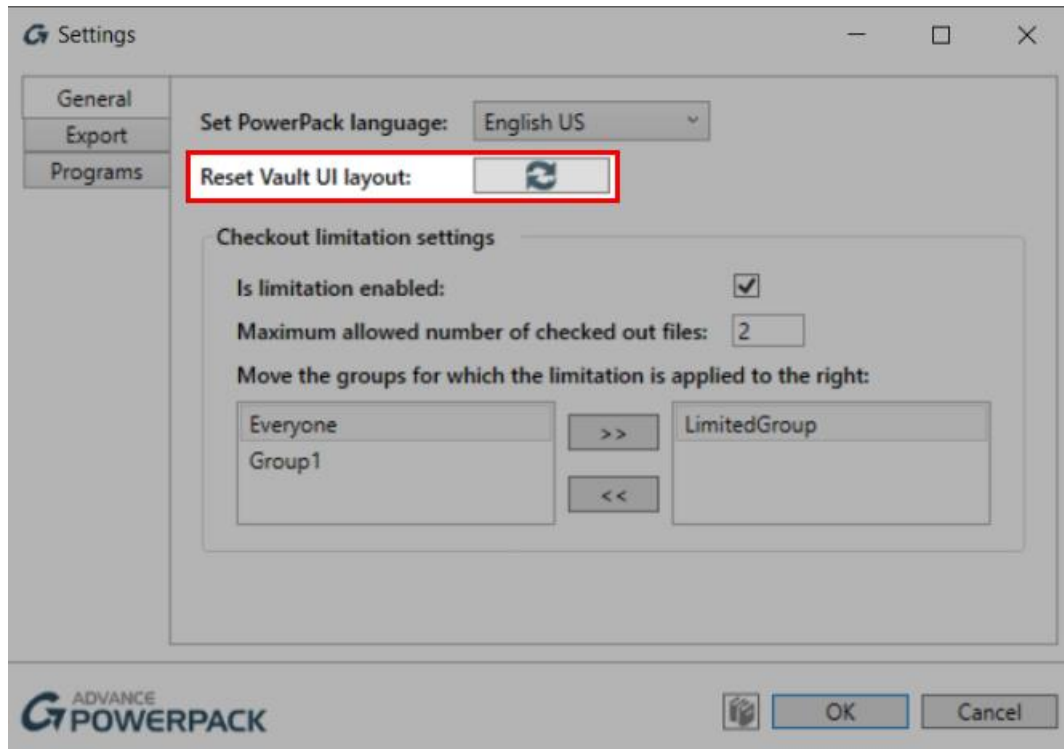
Settings

General
Export
Programs

Set PowerPack language: English US

Reset Vault UI layout:

Checkout limitation settings

Is limitation enabled:

Maximum allowed number of checked out files: 2

Move the groups for which the limitation is applied to the right:

Everyone
Group1

>>
<<

LimitedGroup

ADVANCE POWERPACK

OK
Cancel